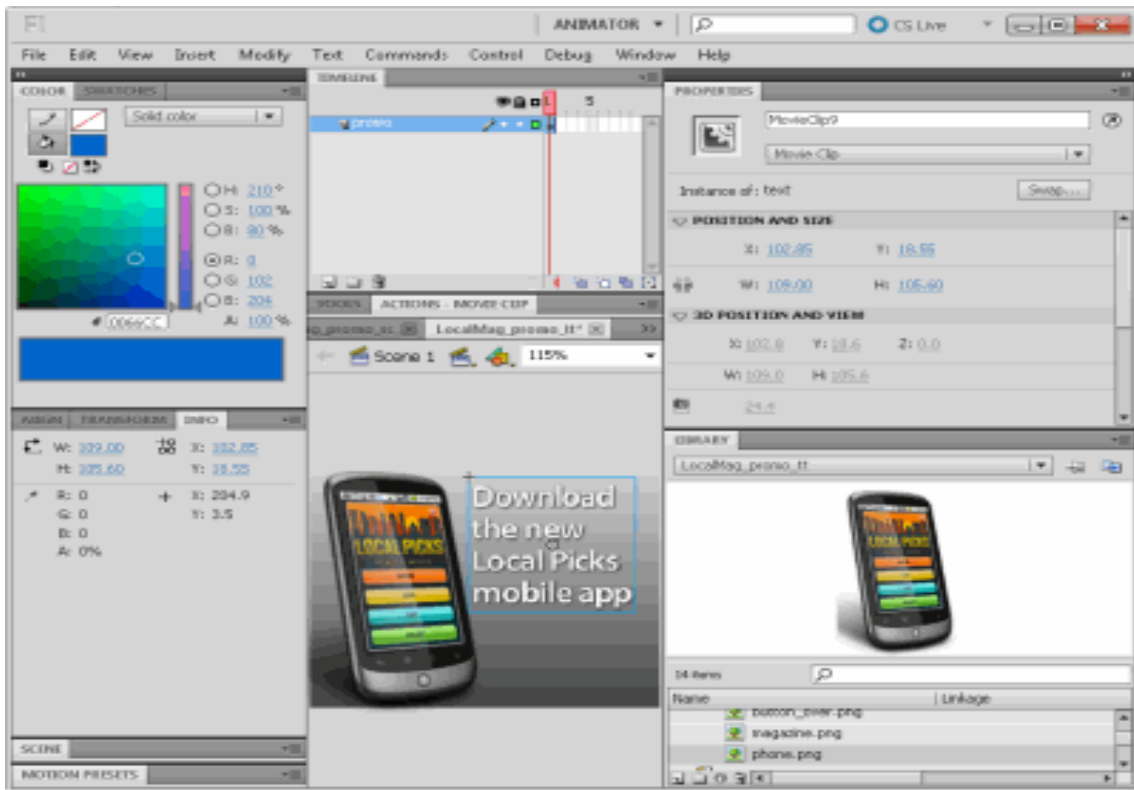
Fl

ANIMATOR ▾

CS Live

File Edit View Insert Modify Text Commands Control Debug Window Help

COLOR SWATCHES

Solid color

H: 210°
S: 100 %
B: 80 %
R: 0
G: 102
B: 204
A: 100 %

# 0066CC

ALIGN TRANSFORM INFO

W: 109.00
H: 105.60
X: 102.85
Y: 18.55

R: 0
G: 0
B: 0
A: 0%

X: 204.9
Y: 3.5

SCENE

MOTION PRESETS

TIMELINE

promo

5

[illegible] ACTIONS - MOVIE CLIP

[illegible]_promo_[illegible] LocalMag_promo_tt*

Scene 1

115%

Download the new Local Picks mobile app

LOCAL PICKS

PROPERTIES

MovieClip9

Movie Clip

Instance of: text

Swap...

POSITION AND SIZE

X: 102.85
Y: 18.55
W: 109.00
H: 105.60

3D POSITION AND VIEW

X: 102.8
Y: 18.6
Z: 0.0
W: 109.0
H: 105.6

24.4

LIBRARY

LocalMag_promo_tt

14 items

Name | Linkage

button_over.png

magazine.png

phone.png